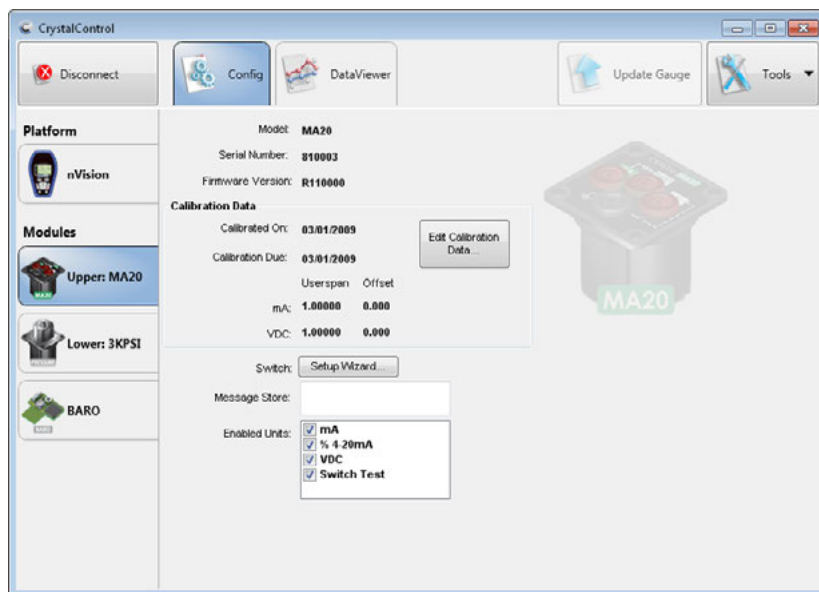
CrystalControl

Disconnect

Config

DataViewer

Update Gauge

Tools

Platform

nVision

Modules

Upper: MA20

Lower: 3KPSI

BARO

Model: MA20

Serial Number: 810003

Firmware Version: R110000

Calibration Data

Calibrated On: 03/01/2009

Calibration Due: 03/01/2009

Edit Calibration Data...

| | Userspan | Offset |
|---|---|---|
| mA: | 1.00000 | 0.000 |
| VDC: | 1.00000 | 0.000 |

Switch: Setup Wizard...

Message Store:

Enabled Units:
mA
% 4-20mA
VDC
Switch Test

MA20